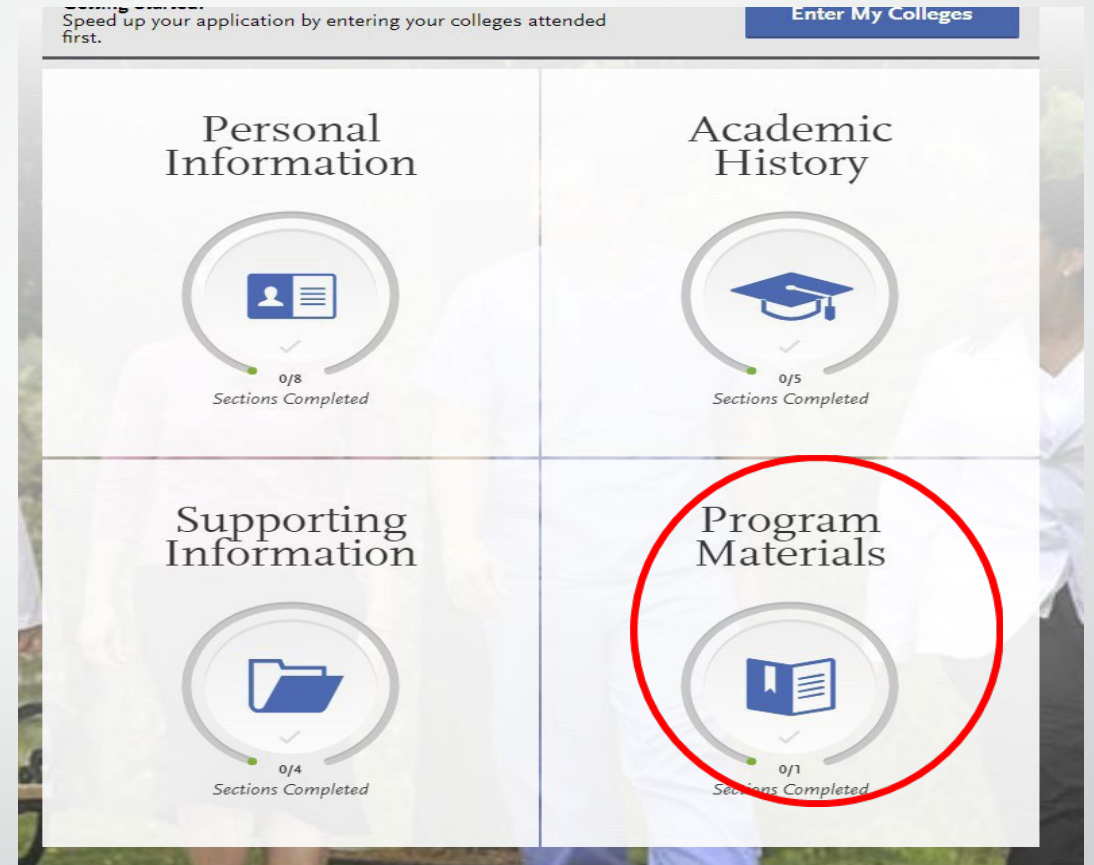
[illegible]
Speed up your application by entering your colleges attended first.

Enter My Colleges

Personal Information

0/8
Sections Completed

Academic History

0/5
Sections Completed

Supporting Information

0/4
Sections Completed

Program Materials

0/1
Sections Completed